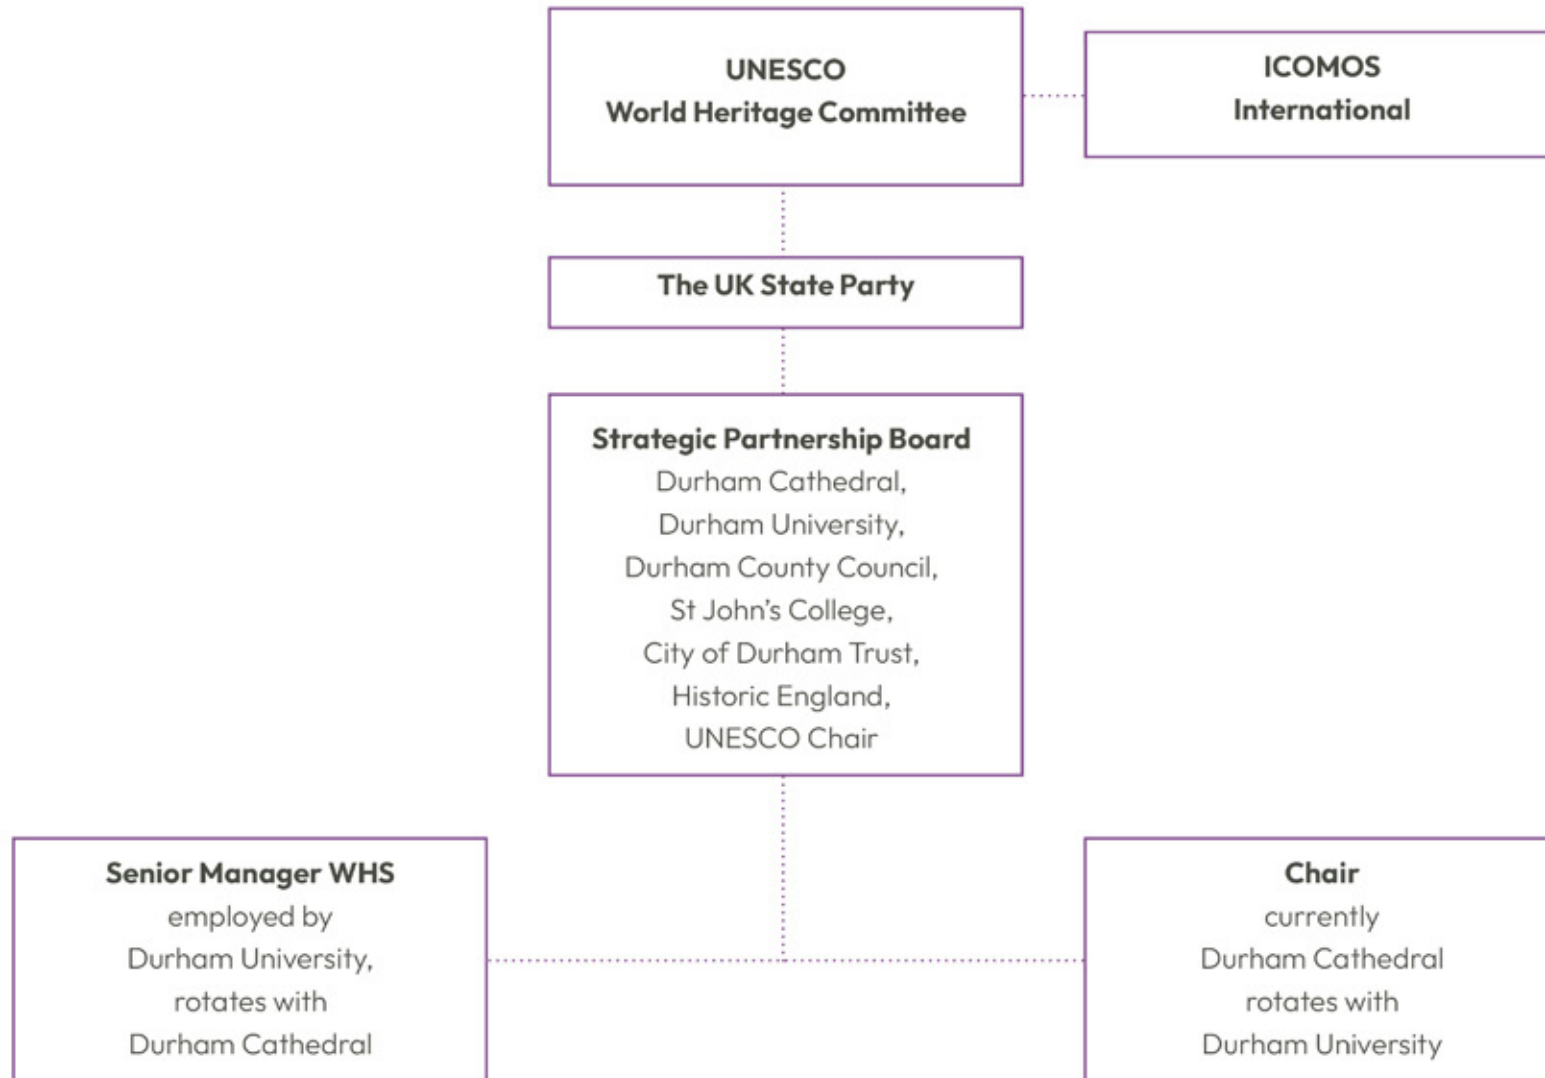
UNESCO
World Heritage Committee

ICOMOS
International

The UK State Party

Strategic Partnership Board
Durham Cathedral,
Durham University,
Durham County Council,
St John's College,
City of Durham Trust,
Historic England,
UNESCO Chair

Senior Manager WHS
employed by
Durham University,
rotates with
Durham Cathedral

Chair
currently
Durham Cathedral
rotates with
Durham University